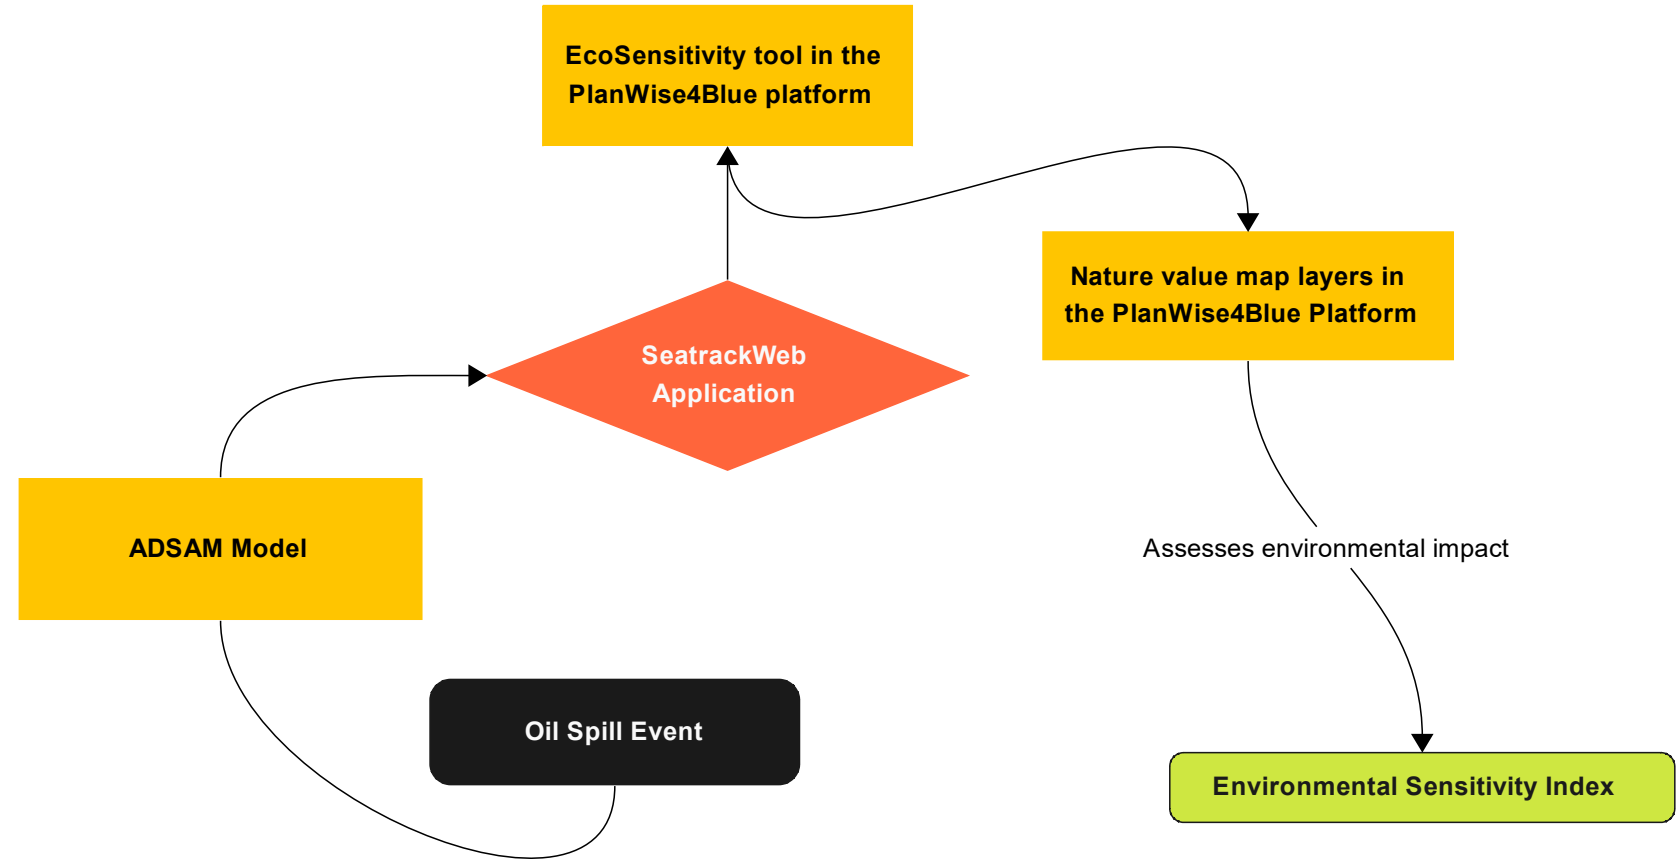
EcoSensitivity tool in the PlanWise4Blue platform

Nature value map layers in the PlanWise4Blue Platform

SeatrackWeb Application

ADSAM Model

Assesses environmental impact

Oil Spill Event

Environmental Sensitivity Index